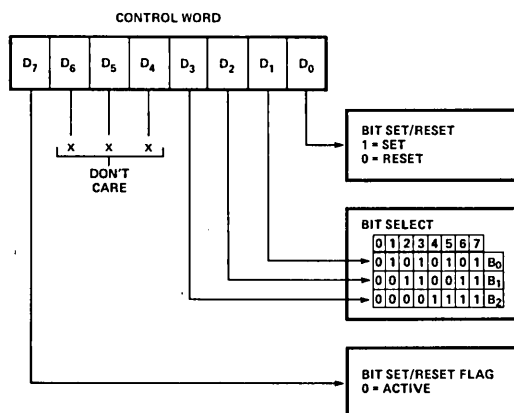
CONTROL WORD

| $D_7$ | $D_6$ | $D_5$ | $D_4$ | $D_3$ | $D_2$ | $D_1$ | $D_0$ |
|---|---|---|---|---|---|---|---|

X X X
DON'T CARE

BIT SET/RESET
1 = SET
0 = RESET

BIT SELECT

| 0 | 1 | 2 | 3 | 4 | 5 | 6 | 7 | |
|---|---|---|---|---|---|---|---|---|
| 0 | 1 | 0 | 1 | 0 | 1 | 0 | 1 | $B_0$ |
| 0 | 0 | 1 | 1 | 0 | 0 | 1 | 1 | $B_1$ |
| 0 | 0 | 0 | 0 | 1 | 1 | 1 | 1 | $B_2$ |

BIT SET/RESET FLAG
0 = ACTIVE